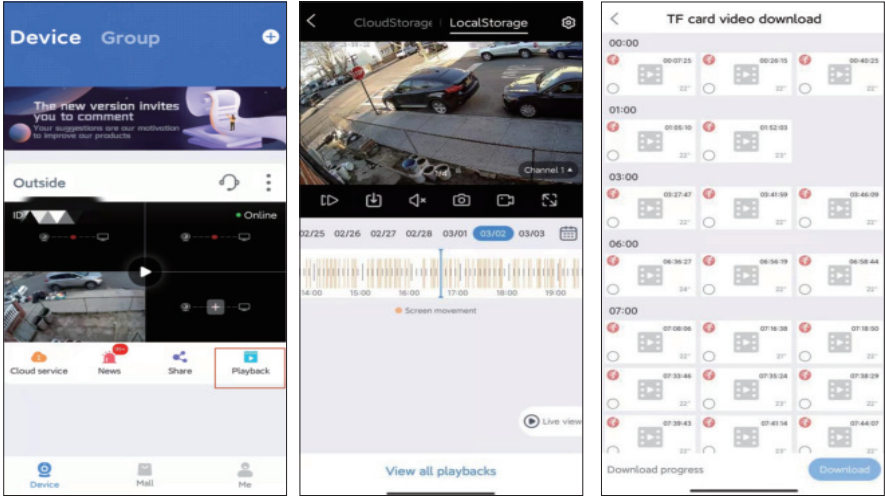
Device Group

The new version invites you to comment
Your suggestions are our motivation to improve our products

Outside

ID

• Online

Cloud service
News
Share
Playback

Device
Mall
Me

CloudStorage LocalStorage

Channel 1

02/25 02/26 02/27 02/28 03/01 03/02 03/03

14:00 15:00 16:00 17:00 18:00 19:00

Screen movement

Live view

View all playbacks

TF card video download

00:00
00:07:25 22"
00:26:15 22"
00:40:25 22"

01:00
01:05:10 22"
01:52:03 22"

03:00
03:27:47 22"
03:41:59 22"
03:46:09 22"

06:00
06:36:27 24"
06:56:19 22"
06:58:44 22"

07:00
07:09:06 22"
07:16:38 22"
07:18:50 22"
07:33:46 22"
07:35:24 22"
07:38:29 22"
07:39:43 22"
07:41:14 22"
07:44:07 22"

Download progress
Download